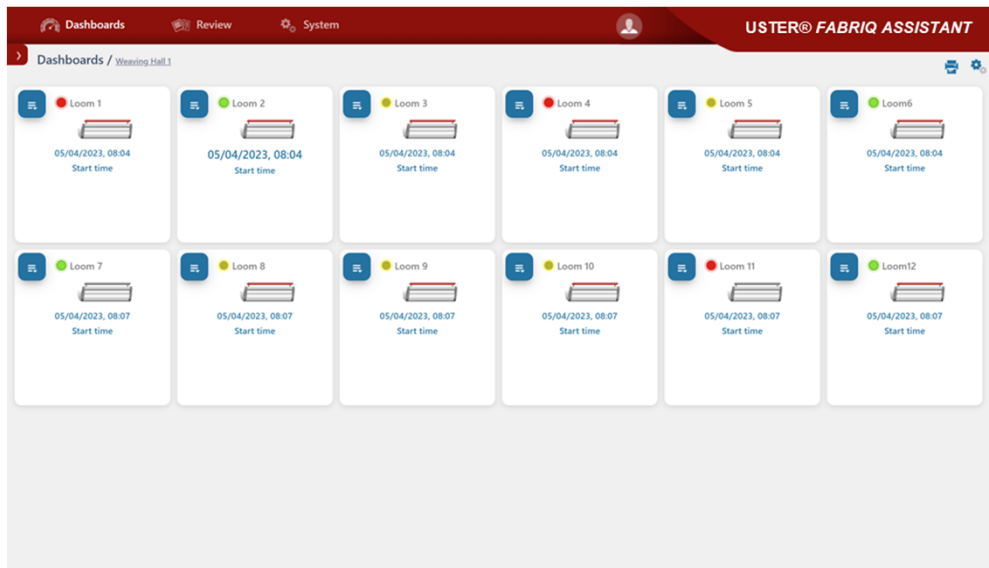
Dashboards Review System

USTER® FABRIQ ASSISTANT

Dashboards / Weaving Hall 1

Loom 1
05/04/2023, 08:04
Start time

Loom 2
05/04/2023, 08:04
Start time

Loom 3
05/04/2023, 08:04
Start time

Loom 4
05/04/2023, 08:04
Start time

Loom 5
05/04/2023, 08:04
Start time

Loom6
05/04/2023, 08:04
Start time

Loom 7
05/04/2023, 08:07
Start time

Loom 8
05/04/2023, 08:07
Start time

Loom 9
05/04/2023, 08:07
Start time

Loom 10
05/04/2023, 08:07
Start time

Loom 11
05/04/2023, 08:07
Start time

Loom12
05/04/2023, 08:07
Start time